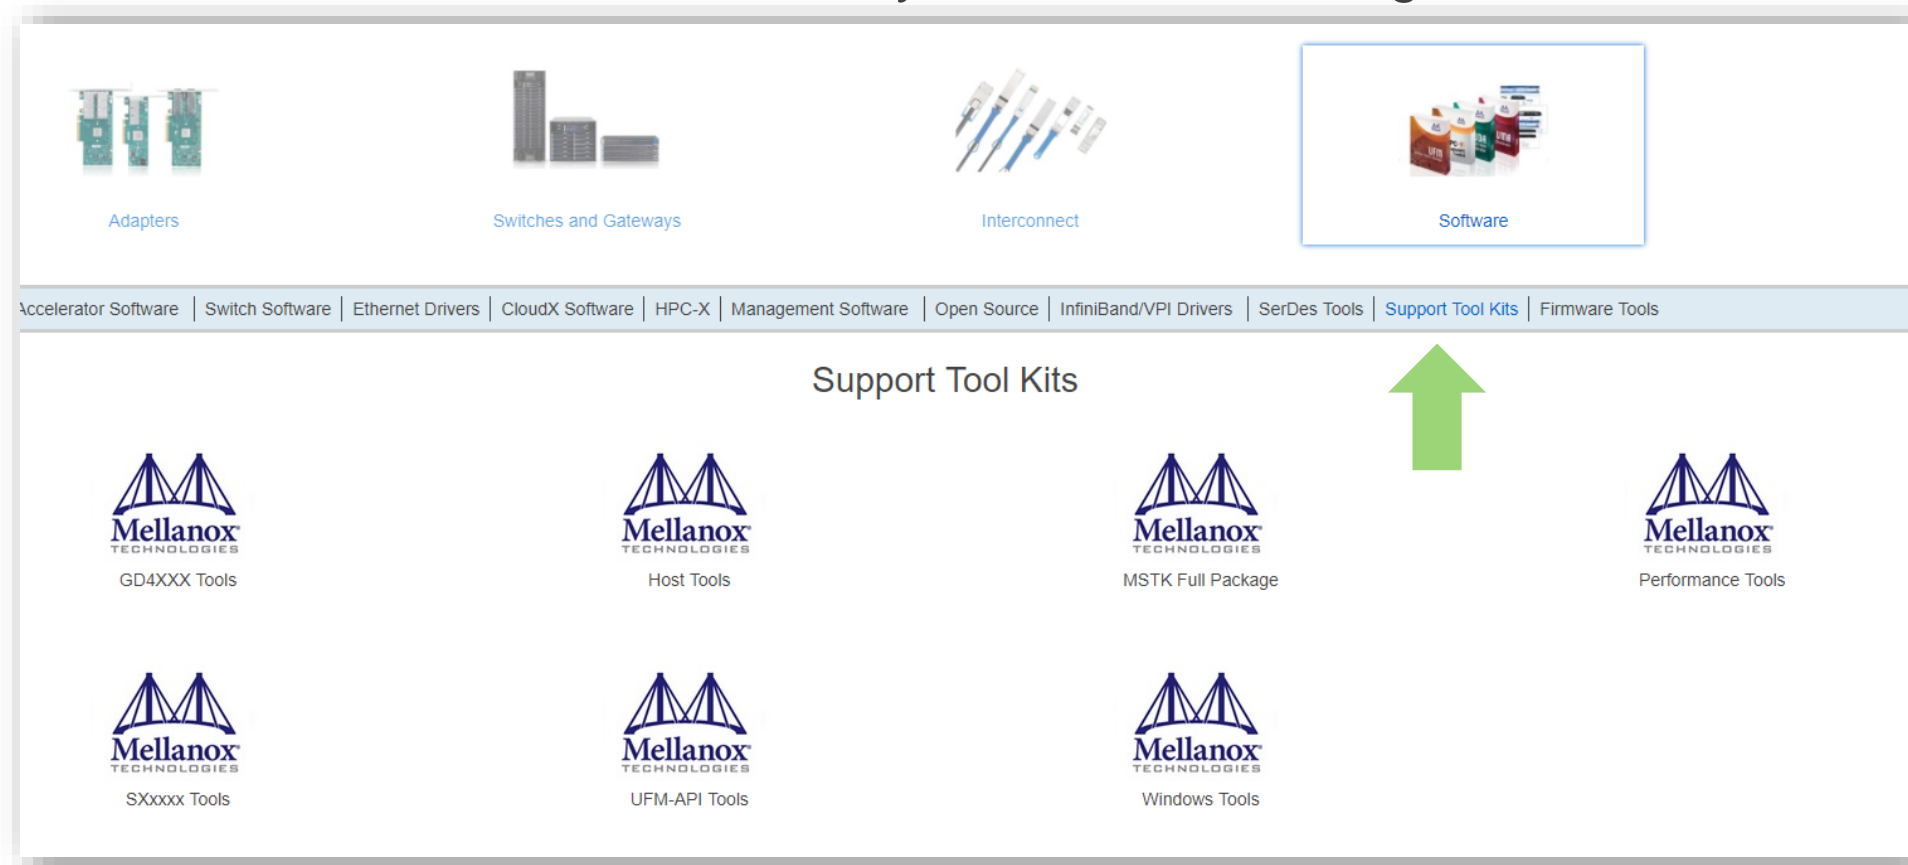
Adapters
Switches and Gateways
Interconnect
Software

Accelerator Software | Switch Software | Ethernet Drivers | CloudX Software | HPC-X | Management Software | Open Source | InfiniBand/VPI Drivers | SerDes Tools | Support Tool Kits | Firmware Tools

Support Tool Kits

Mellanox TECHNOLOGIES
GD4XXX Tools

Mellanox TECHNOLOGIES
Host Tools

Mellanox TECHNOLOGIES
MSTK Full Package

Mellanox TECHNOLOGIES
Performance Tools

Mellanox TECHNOLOGIES
SXxxxx Tools

Mellanox TECHNOLOGIES
UFM-API Tools

Mellanox TECHNOLOGIES
Windows Tools